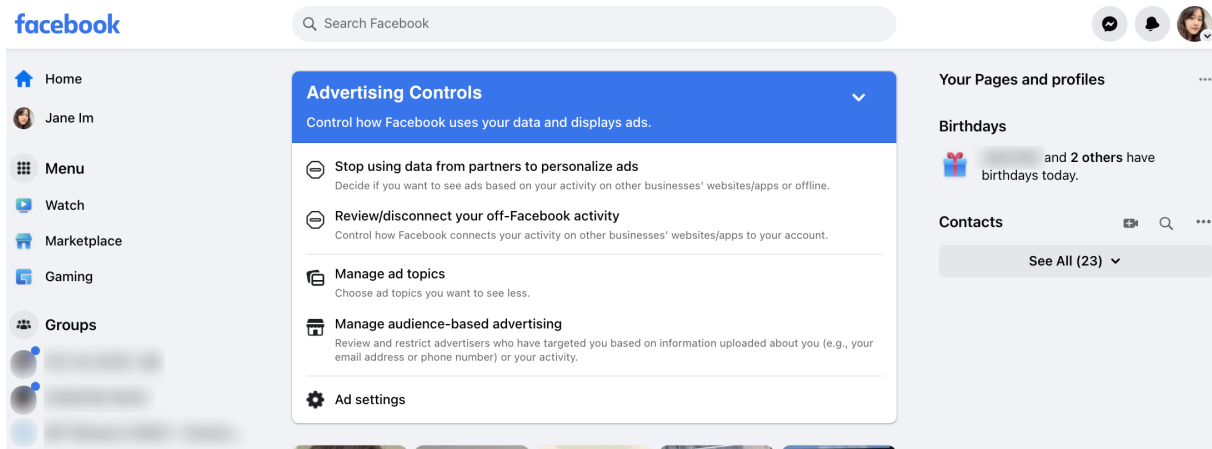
facebook

Search Facebook

Home

Jane Im

Menu

Watch

Marketplace

Gaming

Groups

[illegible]

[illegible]

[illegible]

Advertising Controls

Control how Facebook uses your data and displays ads.

Stop using data from partners to personalize ads
Decide if you want to see ads based on your activity on other businesses' websites/apps or offline.

Review/disconnect your off-Facebook activity
Control how Facebook connects your activity on other businesses' websites/apps to your account.

Manage ad topics
Choose ad topics you want to see less.

Manage audience-based advertising
Review and restrict advertisers who have targeted you based on information uploaded about you (e.g., your email address or phone number) or your activity.

Ad settings

Your Pages and profiles

Birthdays

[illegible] and 2 others have birthdays today.

Contacts

See All (23)